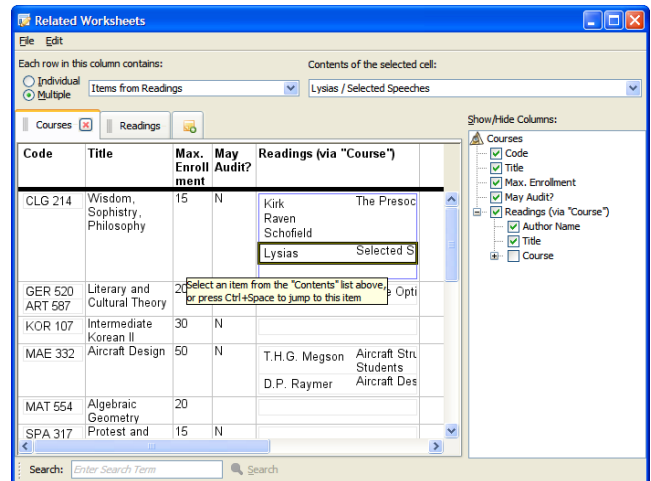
Related Worksheets

File Edit

Each row in this column contains:
Individual
Multiple
Items from Readings

Contents of the selected cell:
Lysias / Selected Speeches

Courses | Readings

| Code | Title | Max. Enrollment | May Audit? | Readings (via "Course") |
|---|---|---|---|---|
| CLG 214 | Wisdom, Sophistry, Philosophy | 15 | N | Kirk Raven Schofield — The Presoc; Lysias — Selected S |
| GER 520 ART 587 | Literary and Cultural Theory | 20 | | e Opti |
| KOR 107 | Intermediate Korean II | 30 | N | |
| MAE 332 | Aircraft Design | 50 | N | T.H.G. Megson — Aircraft Stru Students; D.P. Raymer — Aircraft Des |
| MAT 554 | Algebraic Geometry | 20 | | |
| SPA 317 | Protest and | 15 | N | |

Select an item from the "Contents" list above, or press Ctrl+Space to jump to this item

Show/Hide Columns:
Courses
Code
Title
Max. Enrollment
May Audit?
Readings (via "Course")
Author Name
Title
Course

Search: Enter Search Term Search